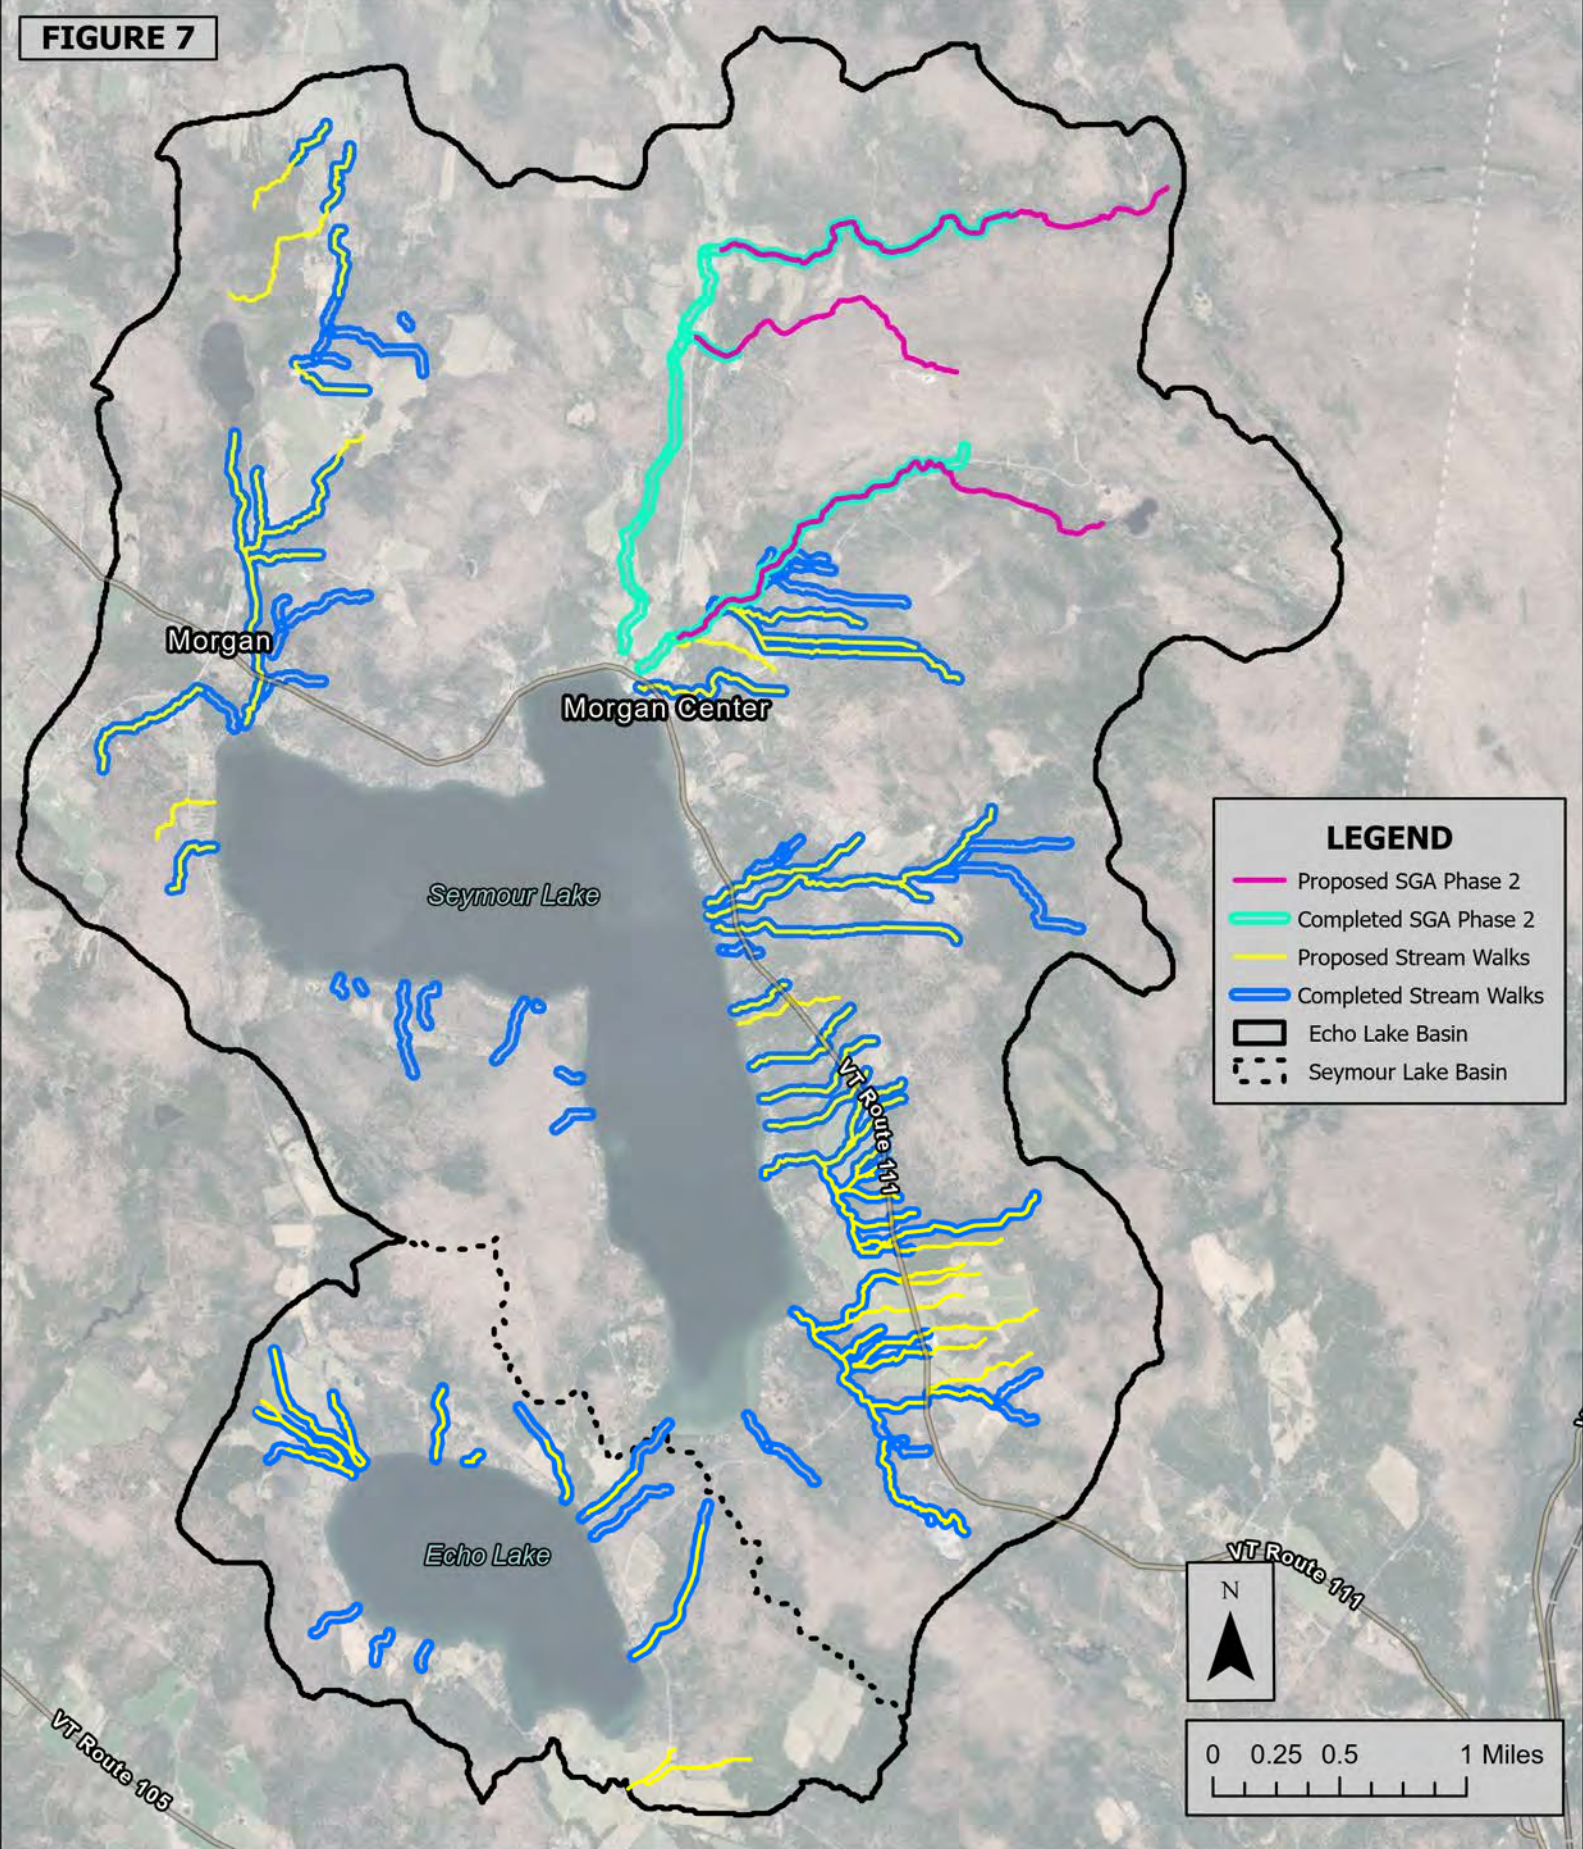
FIGURE 7

Morgan

Morgan Center

Seymour Lake

VT Route 111

Echo Lake

VT Route 105

VT Route 111

LEGEND
Proposed SGA Phase 2
Completed SGA Phase 2
Proposed Stream Walks
Completed Stream Walks
Echo Lake Basin
Seymour Lake Basin

N

0 0.25 0.5 1 Miles